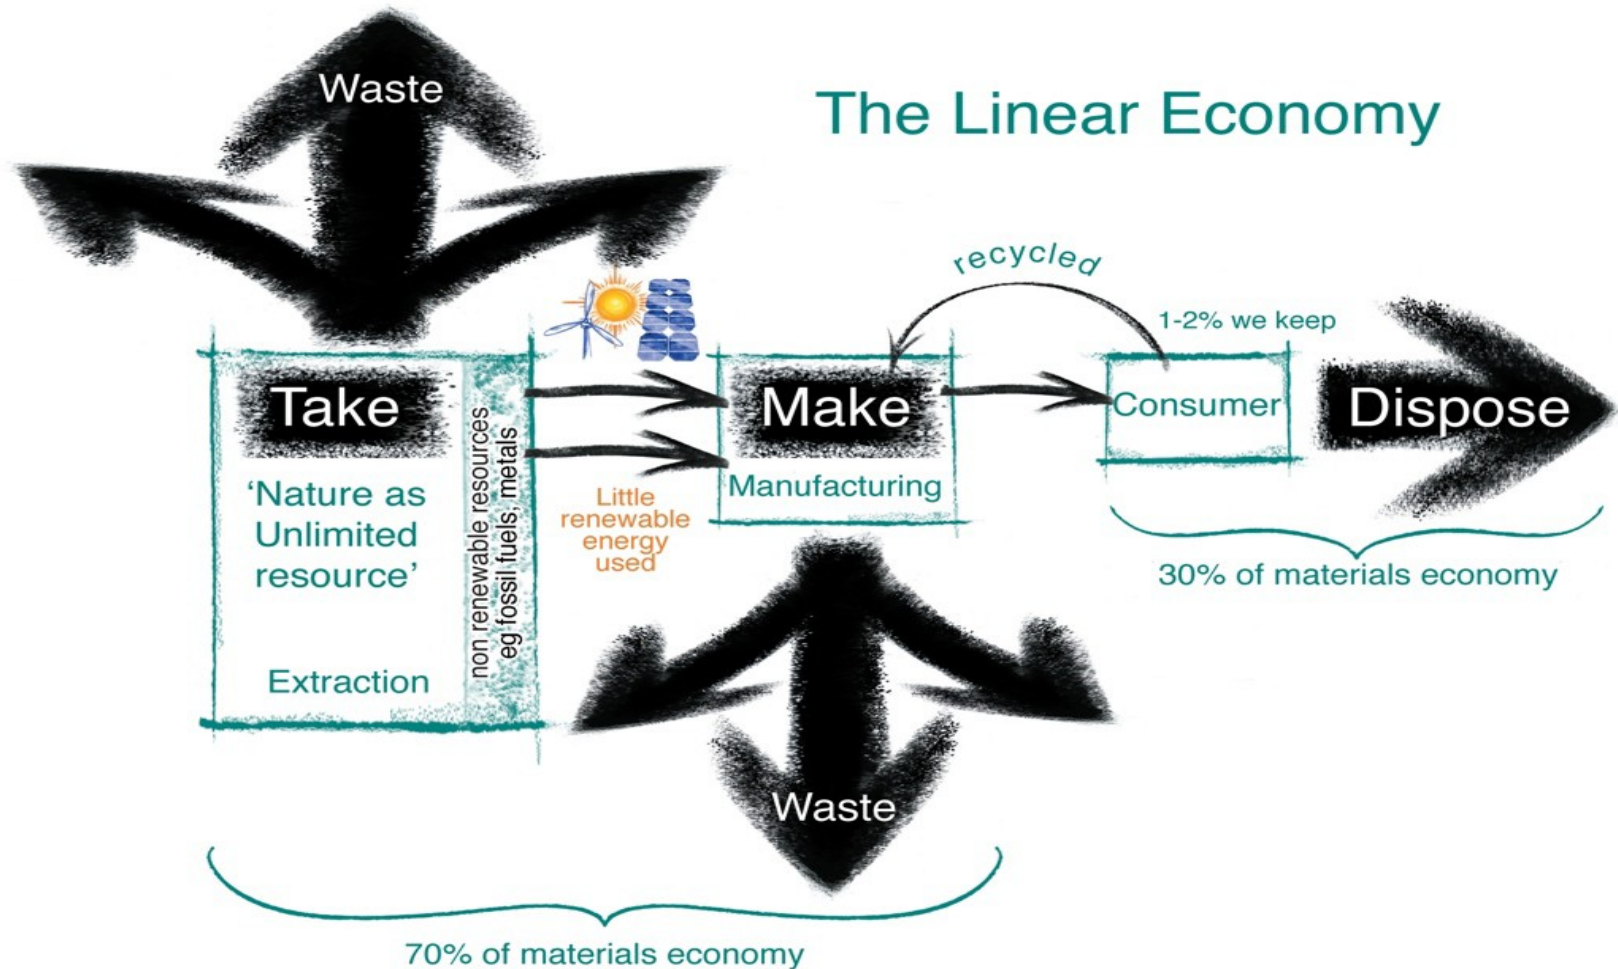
Waste

The Linear Economy

recycled

1-2% we keep

Take

'Nature as Unlimited resource'

Extraction

non renewable resources eg fossil fuels, metals

Little renewable energy used

Make

Manufacturing

Consumer

Dispose

30% of materials economy

Waste

70% of materials economy